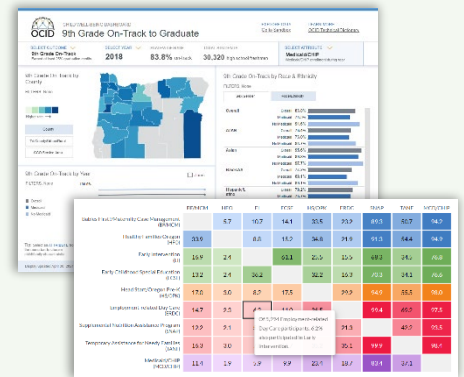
OCID

9th Grade On-Track to Graduate

2018

83.8%

30,320

9th Grade On-Track by County

9th Grade On-Track by Race & Ethnicity

9th Grade On-Track by Year

| | BRMCH | HEG | EI | ECSE | HS/OPK | ERDC | SNAP | TANF | MED/CHIP |
|---|---|---|---|---|---|---|---|---|---|
| Babies First!/Maternity Case Management (BRMCH) | | 5.7 | 10.7 | 14.1 | 33.5 | 20.6 | 80.3 | 56.9 | 90.2 |
| Healthy Families Oregon (HFO) | 33.5 | | 6.3 | 7.1 | 26.6 | 21.6 | 81.3 | 54.3 | 89.1 |
| Early Intervention (EI) | 23.3 | 2.4 | | 63.1 | 23.5 | 13.5 | 49.3 | 24.2 | 76.9 |
| Early Childhood Special Education (ECSE) | 13.2 | 2.4 | 36.2 | | 23.3 | 12.2 | 47.3 | 21.5 | 74.9 |
| Head Start/Oregon Pre-K (HS/OPK) | 17.0 | 3.0 | 8.2 | 17.5 | | 20.9 | 89.6 | 57.0 | 93.5 |
| Employment Related Day Care (ERDC) | 14.7 | 3.5 | 6.8 | 10.3 | 21.3 | | 95.4 | 66.2 | 96.3 |
| Supplemental Nutrition Assistance Program (SNAP) | 12.9 | 3.1 | | | | | | 49.2 | 87.5 |
| Temporary Assistance for Needy Families (TANF) | 16.3 | 3.0 | | | | | 99.9 | | 98.4 |
| Medicaid/CHIP (MED/CHIP) | 11.4 | 1.9 | 4.9 | 9.9 | 22.4 | 13.7 | 69.3 | 37.4 | |

ERDC/ECSE: 1,794 Employment Related Day Care participants, 6.8% also participated in Early Intervention.